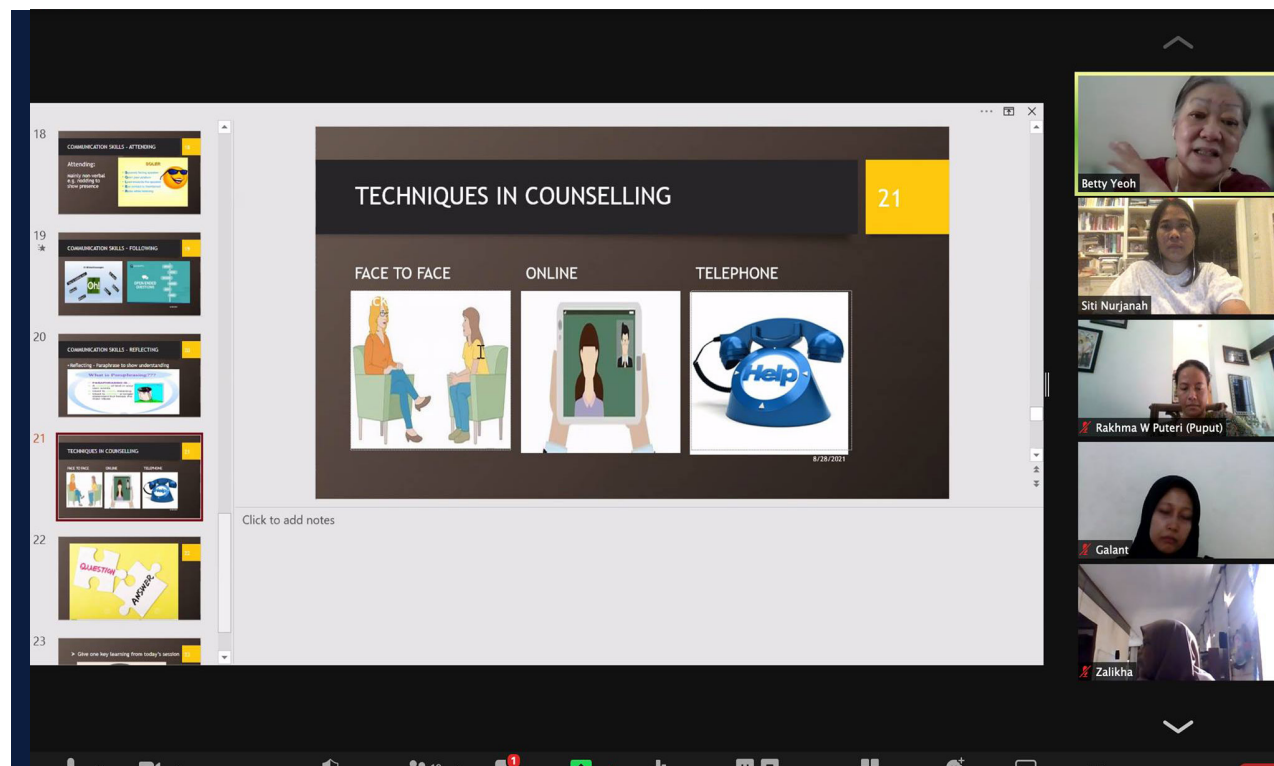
18

COMMUNICATION SKILLS - ATTENDING

Attending:

mainly non-verbal e.g. nodding to show presence

SOLER

19

COMMUNICATION SKILLS - FOLLOWING

Oh

20

COMMUNICATION SKILLS - REFLECTING

• Reflecting - Paraphrase to show understanding

What is Paraphrasing?

21

TECHNIQUES IN COUNSELLING

22

QUESTION

ANSWER

23

➤ Give one key learning from today's session

TECHNIQUES IN COUNSELLING

21

FACE TO FACE

ONLINE

TELEPHONE

Help

8/28/2021

Click to add notes

Betty Yeoh

Siti Nurjanah

Rakhma W Puteri (Puput)

Galant

Zalikha